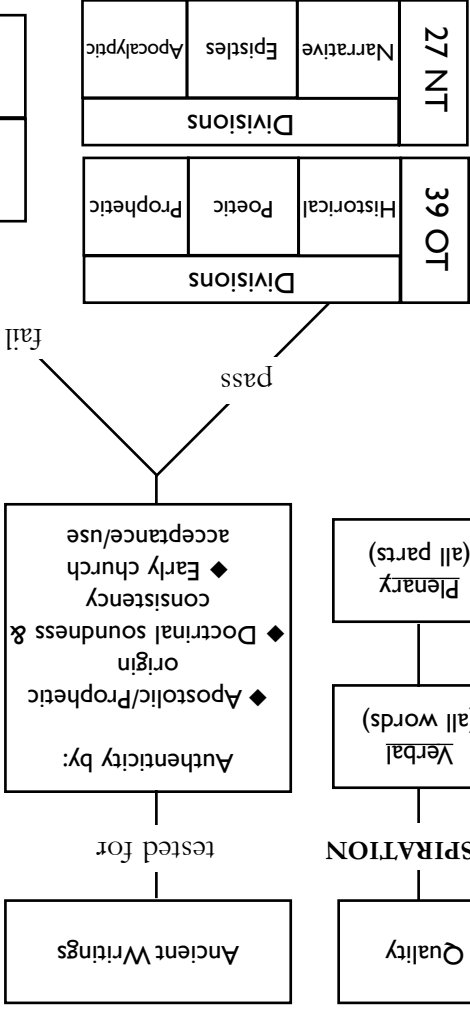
27 NT

Divisions

Narrative | Epistles | Apocalyptic

39 OT

Divisions

Historical | Poetic | Prophetic

pass

fail

Ancient Writings

tested for

Authenticity by:
◆ Apostolic/Prophetic origin
◆ Doctrinal soundness & consistency
◆ Early church acceptance/use

Quality

SPIRATION

Verbal (all words)

Plenary (all parts)